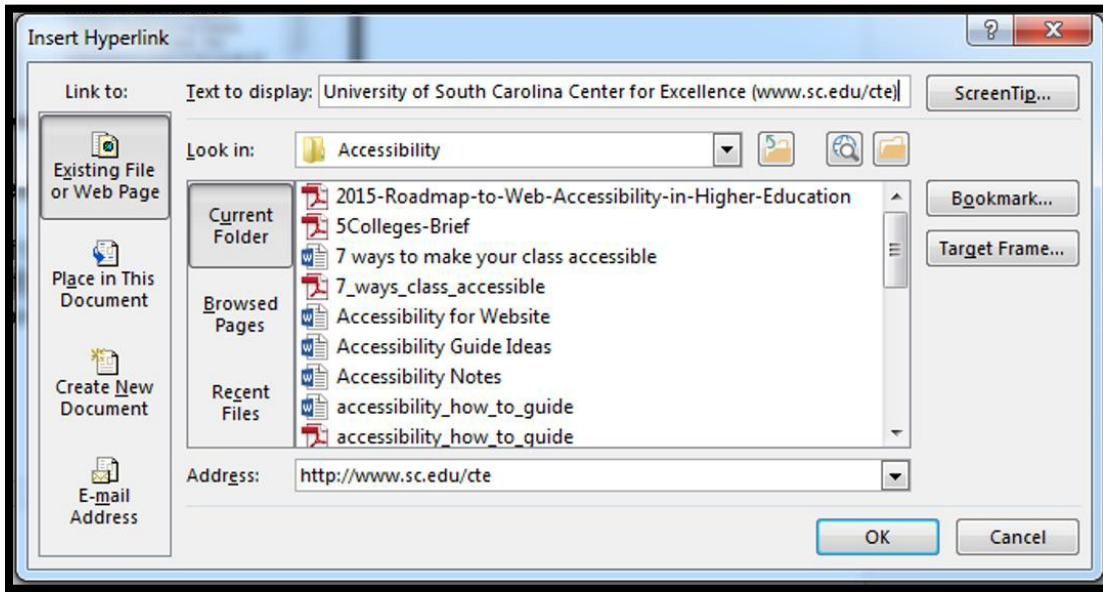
Insert Hyperlink

?

X

Link to:

Text to display: University of South Carolina Center for Excellence (www.sc.edu/cte)

ScreenTip...

Existing File or Web Page

Look in: Accessibility

Current Folder

Browsed Pages

Recent Files

2015-Roadmap-to-Web-Accessibility-in-Higher-Education
5Colleges-Brief
7 ways to make your class accessible
7_ways_class_accessible
Accessibility for Website
Accessibility Guide Ideas
Accessibility Notes
accessibility_how_to_guide
accessibility_how_to_guide

Bookmark...

Target Frame...

Place in This Document

Create New Document

E-mail Address

Address: http://www.sc.edu/cte

OK

Cancel